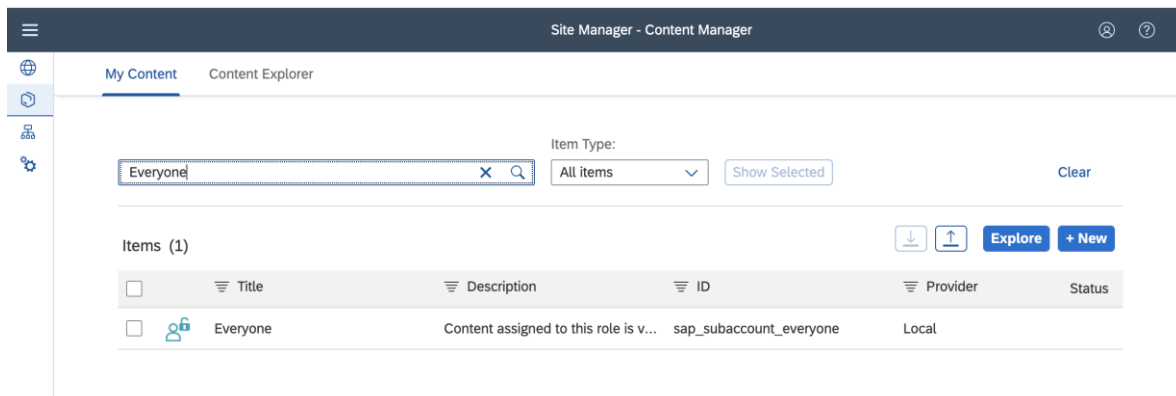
Site Manager - Content Manager

My Content Content Explorer

Item Type:

Everyone

All items

Show Selected

Clear

Items (1)

Explore + New

| | | Title | Description | ID | Provider | Status |
|---|---|---|---|---|---|---|
| | | Everyone | Content assigned to this role is v... | sap_subaccount_everyone | Local | |